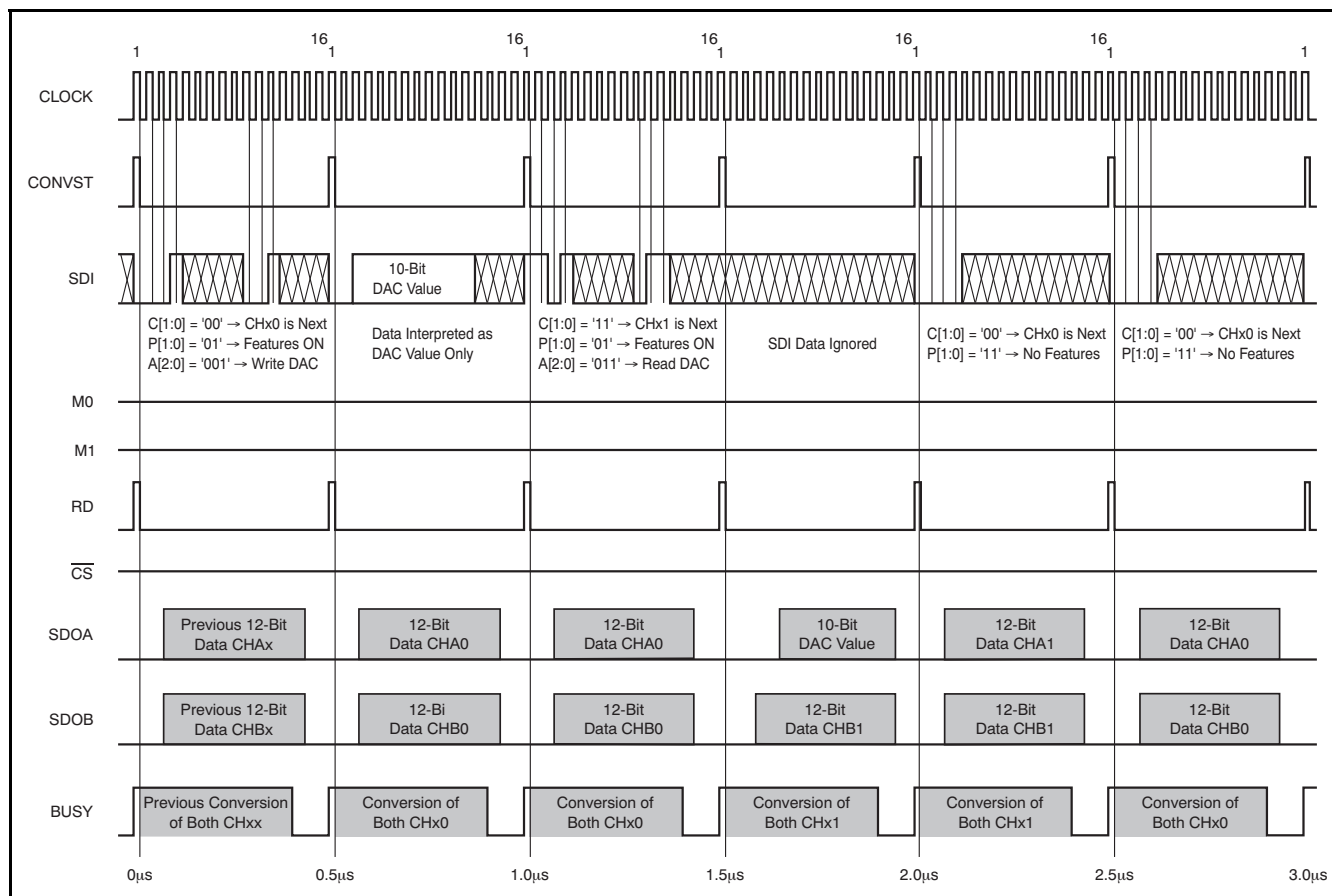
1 16 1 16 1 16 1 16 1 16 1 1

CLOCK

CONVST

SDI

10-Bit DAC Value

C[1:0] = '00' → CHx0 is Next
P[1:0] = '01' → Features ON
A[2:0] = '001' → Write DAC

Data Interpreted as DAC Value Only

C[1:0] = '11' → CHx1 is Next
P[1:0] = '01' → Features ON
A[2:0] = '011' → Read DAC

SDI Data Ignored

C[1:0] = '00' → CHx0 is Next
P[1:0] = '11' → No Features

C[1:0] = '00' → CHx0 is Next
P[1:0] = '11' → No Features

M0

M1

RD

$\overline{CS}$

SDOA

Previous 12-Bit Data CHAx

12-Bit Data CHA0

12-Bit Data CHA0

10-Bit DAC Value

12-Bit Data CHA1

12-Bit Data CHA0

SDOB

Previous 12-Bit Data CHBx

12-Bi Data CHB0

12-Bit Data CHB0

12-Bit Data CHB1

12-Bit Data CHB1

12-Bit Data CHB0

BUSY

Previous Conversion of Both CHxx

Conversion of Both CHx0

Conversion of Both CHx0

Conversion of Both CHx1

Conversion of Both CHx1

Conversion of Both CHx0

0μs 0.5μs 1.0μs 1.5μs 2.0μs 2.5μs 3.0μs